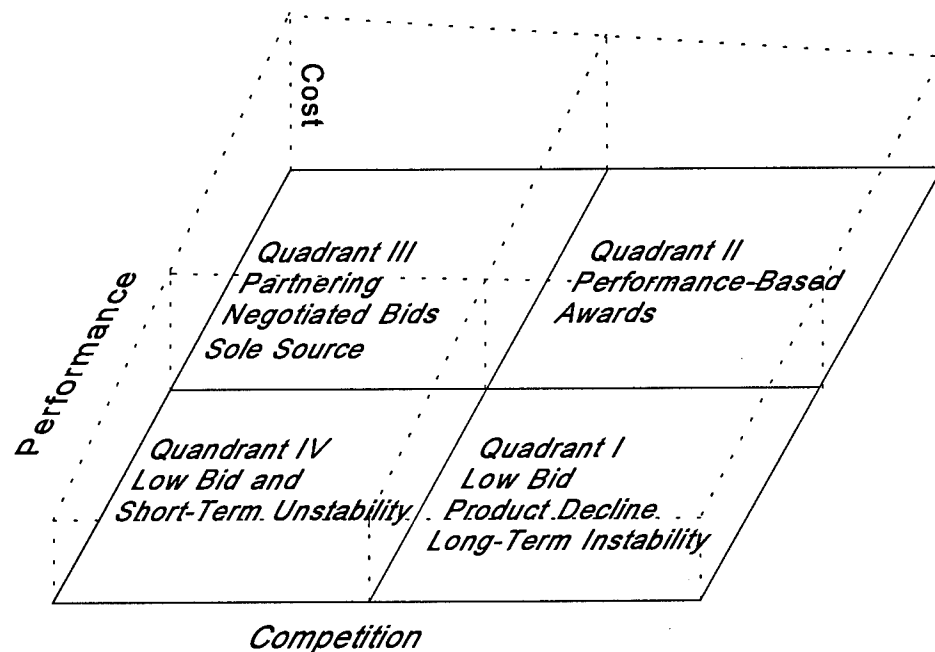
Cost

Performance

Quadrant III
Partnering
Negotiated Bids
Sole Source

Quadrant II
Performance-Based
Awards

Quandrant IV
Low Bid and
Short-Term Unstability

Quadrant I
Low Bid
Product Decline
Long-Term Instability

Competition